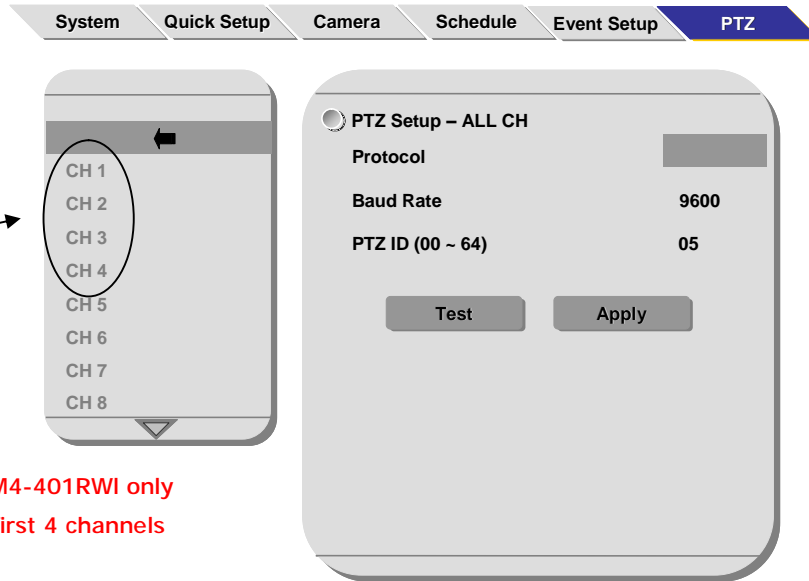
System | Quick Setup | Camera | Schedule | Event Setup | PTZ

CH 1
CH 2
CH 3
CH 4
CH 5
CH 6
CH 7
CH 8

M4-401RWI only
irst 4 channels

PTZ Setup – ALL CH
Protocol
Baud Rate 9600
PTZ ID (00 ~ 64) 05

Test
Apply